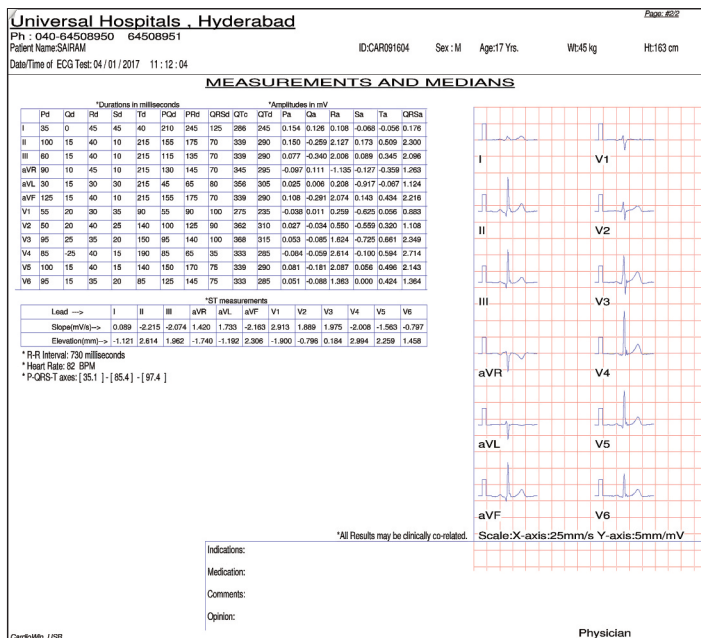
Universal Hospitals , Hyderabad

Page: #2/2

Ph : 040-64508950 64508951

Patient Name:SAIRAM ID:CAR091604 Sex : M Age:17 Yrs. Wt:45 kg Ht:163 cm

Date/Time of ECG Test: 04 / 01 / 2017 11 : 12 : 04

MEASUREMENTS AND MEDIANS

*Durations in milliseconds *Amplitudes in mV

| | Pd | Qd | Rd | Sd | Td | PQd | PRd | QRSd | QTc | QTd | Pa | Qa | Ra | Sa | Ta | QRSa |
|---|---|---|---|---|---|---|---|---|---|---|---|---|---|---|---|---|
| I | 35 | 0 | 45 | 45 | 40 | 210 | 245 | 125 | 286 | 245 | 0.154 | 0.126 | 0.108 | -0.068 | -0.056 | 0.176 |
| II | 100 | 15 | 40 | 10 | 215 | 155 | 175 | 70 | 339 | 290 | 0.150 | -0.259 | 2.127 | 0.173 | 0.509 | 2.300 |
| III | 60 | 15 | 40 | 10 | 215 | 115 | 135 | 70 | 339 | 290 | 0.077 | -0.340 | 2.006 | 0.089 | 0.345 | 2.096 |
| aVR | 90 | 10 | 45 | 10 | 215 | 130 | 145 | 70 | 345 | 295 | -0.097 | 0.111 | -1.135 | -0.127 | -0.359 | 1.263 |
| aVL | 30 | 15 | 30 | 30 | 215 | 45 | 65 | 80 | 356 | 305 | 0.025 | 0.006 | 0.208 | -0.917 | -0.067 | 1.124 |
| aVF | 125 | 15 | 40 | 10 | 215 | 155 | 175 | 70 | 339 | 290 | 0.108 | -0.291 | 2.074 | 0.143 | 0.434 | 2.216 |
| V1 | 55 | 20 | 30 | 35 | 90 | 55 | 90 | 100 | 275 | 235 | -0.038 | 0.011 | 0.259 | -0.625 | 0.056 | 0.883 |
| V2 | 50 | 20 | 40 | 25 | 140 | 100 | 125 | 90 | 362 | 310 | 0.027 | -0.034 | 0.550 | -0.559 | 0.320 | 1.108 |
| V3 | 95 | 25 | 35 | 20 | 150 | 95 | 140 | 100 | 368 | 315 | 0.053 | -0.085 | 1.624 | -0.725 | 0.661 | 2.349 |
| V4 | 85 | -25 | 40 | 15 | 190 | 85 | 65 | 35 | 333 | 285 | -0.084 | -0.059 | 2.614 | -0.100 | 0.594 | 2.714 |
| V5 | 100 | 15 | 40 | 15 | 140 | 150 | 170 | 75 | 339 | 290 | 0.081 | -0.181 | 2.087 | 0.056 | 0.496 | 2.143 |
| V6 | 95 | 15 | 35 | 20 | 85 | 125 | 145 | 75 | 333 | 285 | 0.051 | -0.088 | 1.363 | 0.000 | 0.424 | 1.364 |

*ST measurements

| Lead ---> | I | II | III | aVR | aVL | aVF | V1 | V2 | V3 | V4 | V5 | V6 |
|---|---|---|---|---|---|---|---|---|---|---|---|---|
| Slope(mV/s)--> | 0.089 | -2.215 | -2.074 | 1.420 | 1.733 | -2.163 | 2.913 | 1.889 | 1.975 | -2.008 | -1.563 | -0.797 |
| Elevation(mm)--> | -1.121 | 2.614 | 1.962 | -1.740 | -1.192 | 2.306 | -1.900 | -0.796 | 0.184 | 2.994 | 2.259 | 1.458 |

* R-R Interval: 730 milliseconds
* Heart Rate: 82 BPM
* P-QRS-T axes: [ 35.1 ] - [ 85.4 ] - [ 97.4 ]

I V1 II V2 III V3 aVR V4 aVL V5 aVF V6

*All Results may be clinically co-related. Scale:X-axis:25mm/s Y-axis:5mm/mV

Indications:

Medication:

Comments:

Opinion:

CardioWin USB

Physician